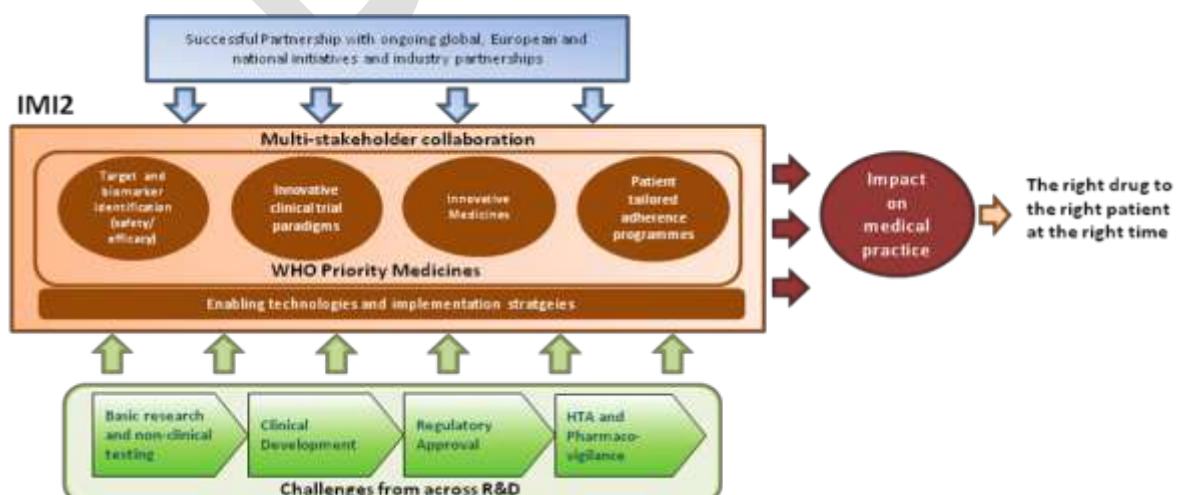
Successful Partnership with ongoing global, European and national initiatives and industry partnerships

IMI2

Multi-stakeholder collaboration

Target and biomarker identification (safety/ efficacy)

Innovative clinical trial paradigms

Innovative Medicines

Patient tailored adherence programmes

WHO Priority Medicines

Enabling technologies and implementation stratgeies

Impact on medical practice

The right drug to the right patient at the right time

Basic research and non-clinical testing

Clinical Development

Regulatory Approval

HTA and Pharmaco-vigilance

Challenges from across R&D